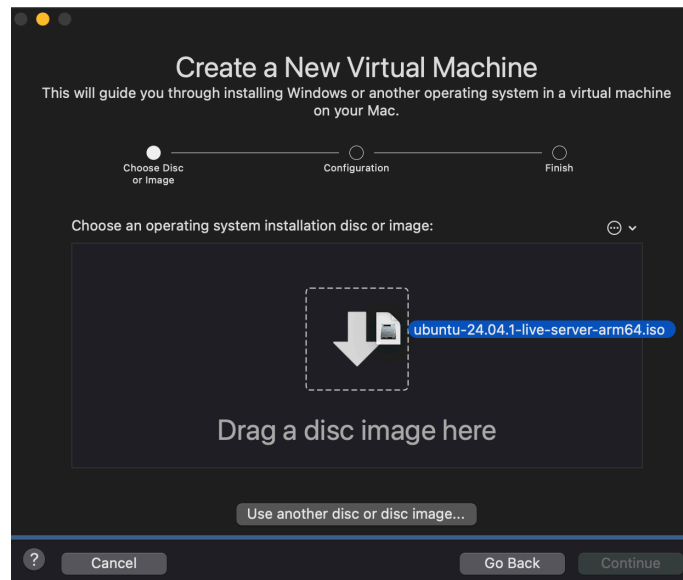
Create a New Virtual Machine
This will guide you through installing Windows or another operating system in a virtual machine on your Mac.

Choose Disc or Image
Configuration
Finish

Choose an operating system installation disc or image:

ubuntu-24.04.1-live-server-arm64.iso

Drag a disc image here

Use another disc or disc image...

?
Cancel
Go Back
Continue